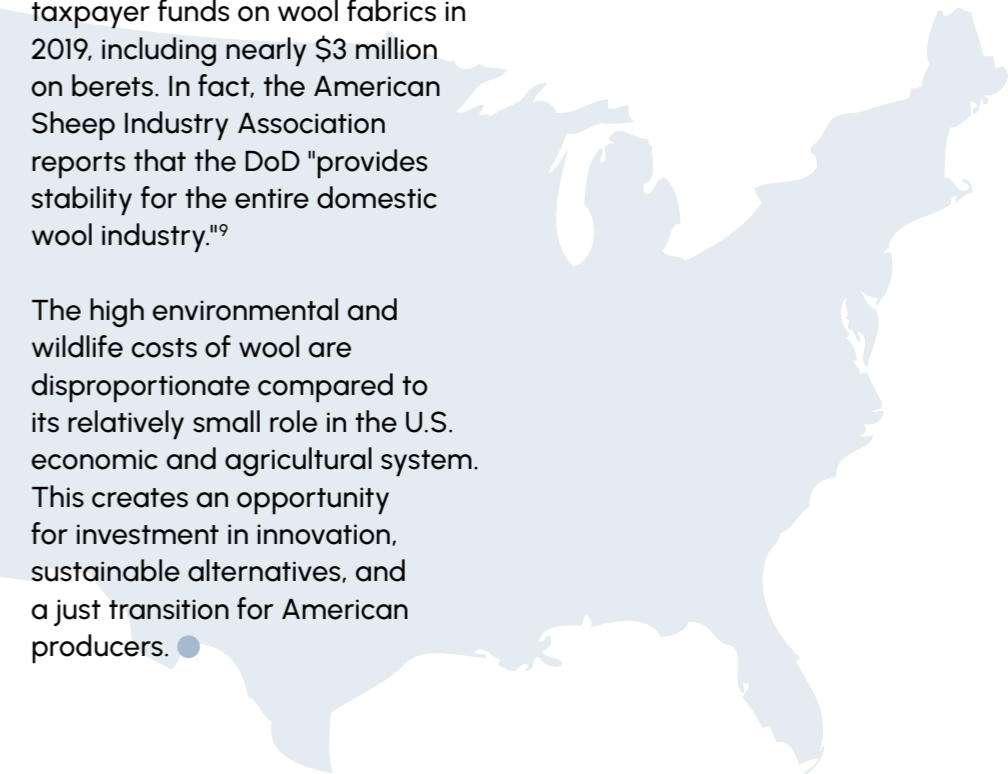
taxpayer funds on wool fabrics in 2019, including nearly \$3 million on berets. In fact, the American Sheep Industry Association reports that the DoD "provides stability for the entire domestic wool industry."$^9$

The high environmental and wildlife costs of wool are disproportionate compared to its relatively small role in the U.S. economic and agricultural system. This creates an opportunity for investment in innovation, sustainable alternatives, and a just transition for American producers.